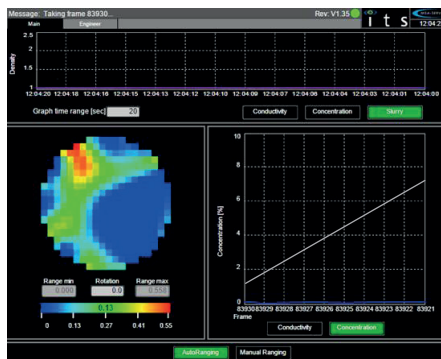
Message: Taking frame 83930...

Rev: V1.35

i t s

Main

Engineer

12:04:20

2.5

2

1.5

1

Density

12:04:20 12:04:18 12:04:16 12:04:15 12:04:13 12:04:12 12:04:10 12:04:08 12:04:06 12:04:04 12:04:03 12:04:01 12:04:00

Graph time range [sec] 20

Conductivity

Concentration

Slurry

Range min

Rotation

Range max

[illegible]

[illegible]

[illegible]

0.13

0 0.13 0.27 0.41 0.55

10

8

6

4

2

0

Concentration [%]

8393083929 83928 83927 83926 83925 83924 83923 83922 83921

Frame

Conductivity

Concentration

AutoRanging

Manual Ranging